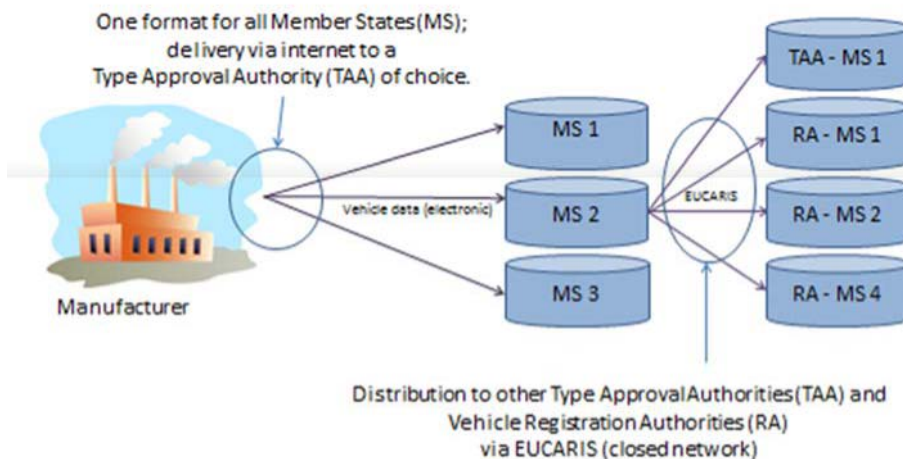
One format for all Member States(MS); delivery via internet to a Type Approval Authority (TAA) of choice.

Manufacturer

Vehicle data (electronic)

MS 1

MS 2

MS 3

EUCARIS

TAA - MS 1

RA - MS 1

RA - MS 2

RA - MS 4

Distribution to other Type Approval Authorities (TAA) and Vehicle Registration Authorities (RA) via EUCARIS (closed network)